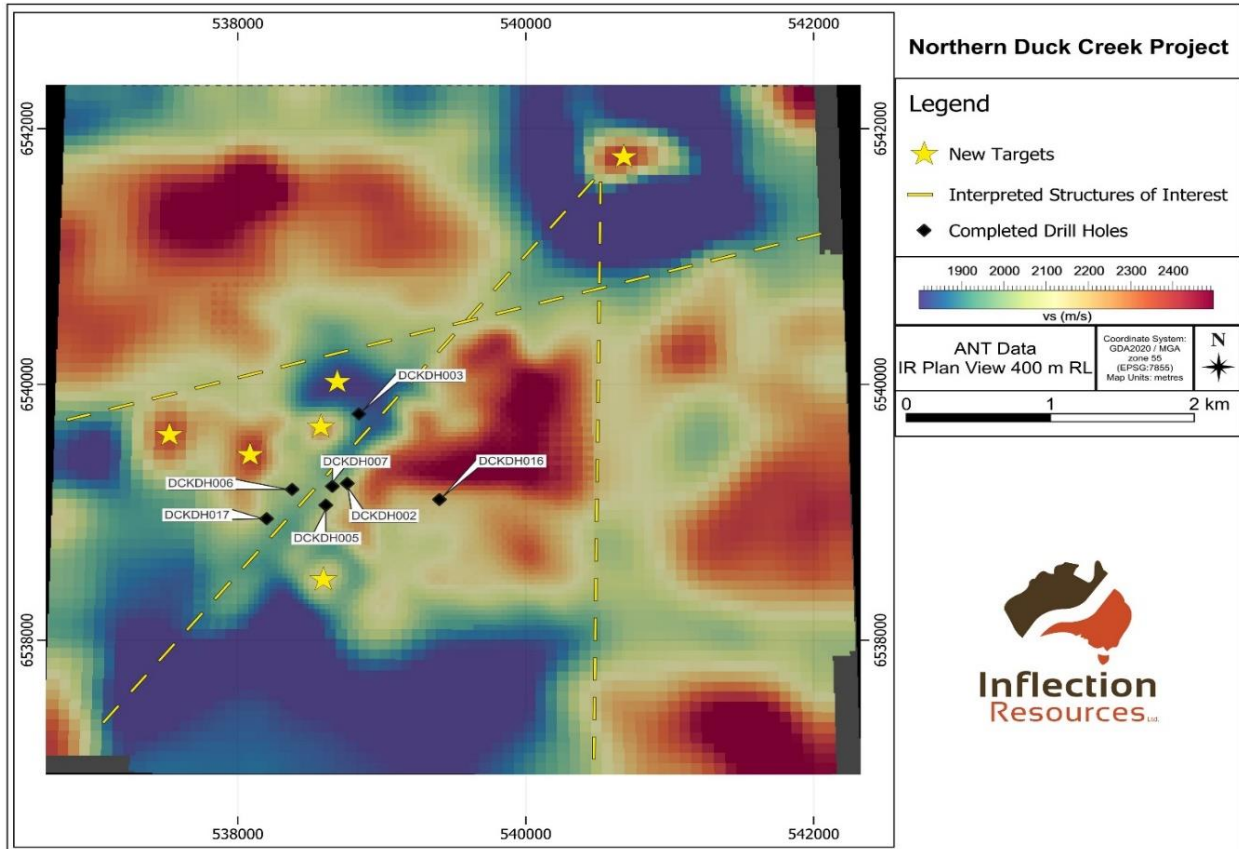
538000
540000
542000

6542000
6540000
6538000

6542000
6540000
6538000

DCKDH003
DCKDH007
DCKDH016
DCKDH006
DCKDH002
DCKDH017
DCKDH005

538000
540000
542000

Northern Duck Creek Project

Legend

New Targets

Interpreted Structures of Interest

Completed Drill Holes

1900 2000 2100 2200 2300 2400

vs (m/s)

ANT Data
IR Plan View 400 m RL

Coordinate System: GDA2020 / MGA zone 55 (EPSG:7855) Map Units: metres

N

0 1 2 km

Inflection
Resources Ltd.